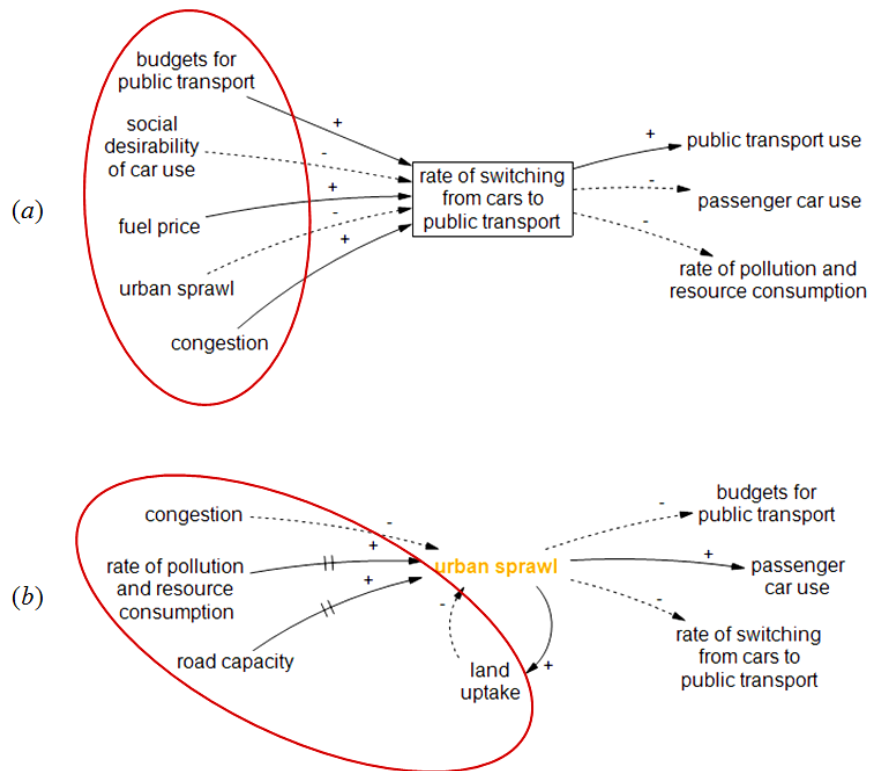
(a)

budgets for public transport

social desirability of car use

fuel price

urban sprawl

congestion

+

-

+

-

+

rate of switching from cars to public transport

+

public transport use

-

passenger car use

-

rate of pollution and resource consumption

(b)

congestion

rate of pollution and resource consumption

road capacity

-

+

+

urban sprawl

-

land uptake

+

-

budgets for public transport

+

passenger car use

-

rate of switching from cars to public transport